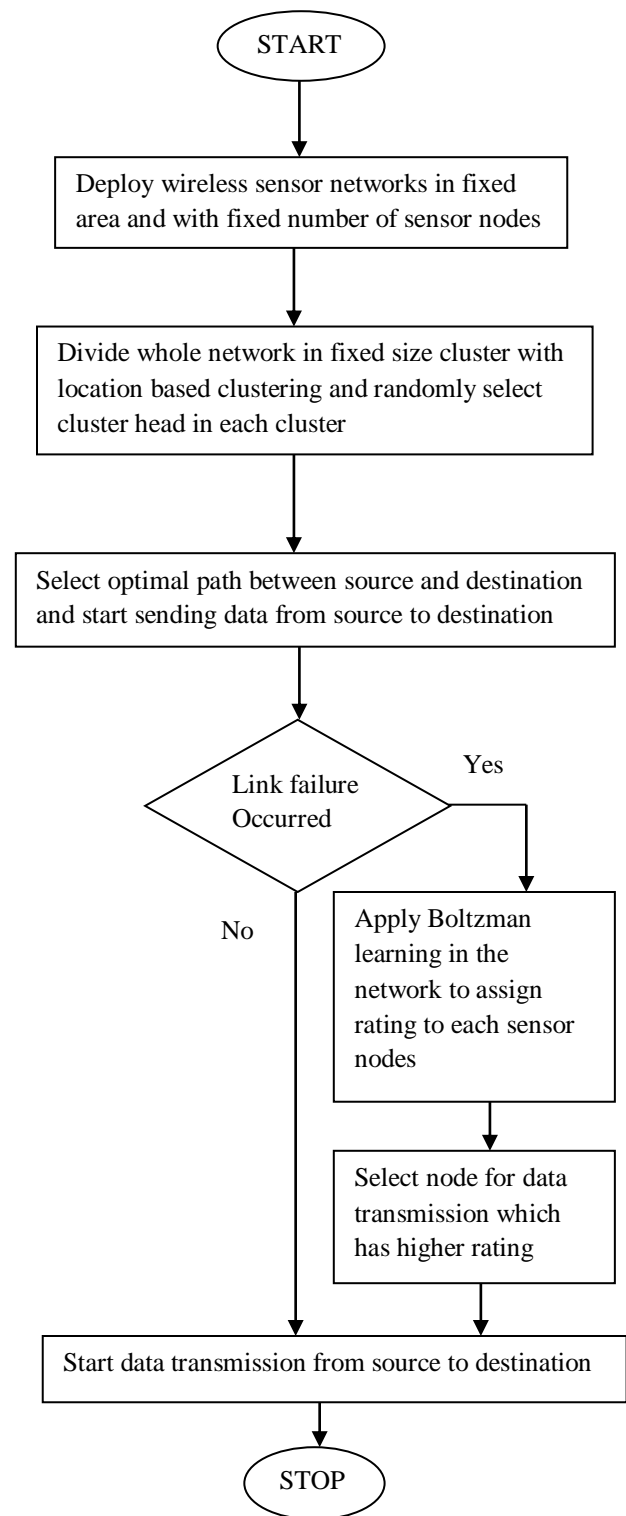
START

Deploy wireless sensor networks in fixed area and with fixed number of sensor nodes

Divide whole network in fixed size cluster with location based clustering and randomly select cluster head in each cluster

Select optimal path between source and destination and start sending data from source to destination

Link failure Occurred

Yes

No

Apply Boltzman learning in the network to assign rating to each sensor nodes

Select node for data transmission which has higher rating

Start data transmission from source to destination

STOP